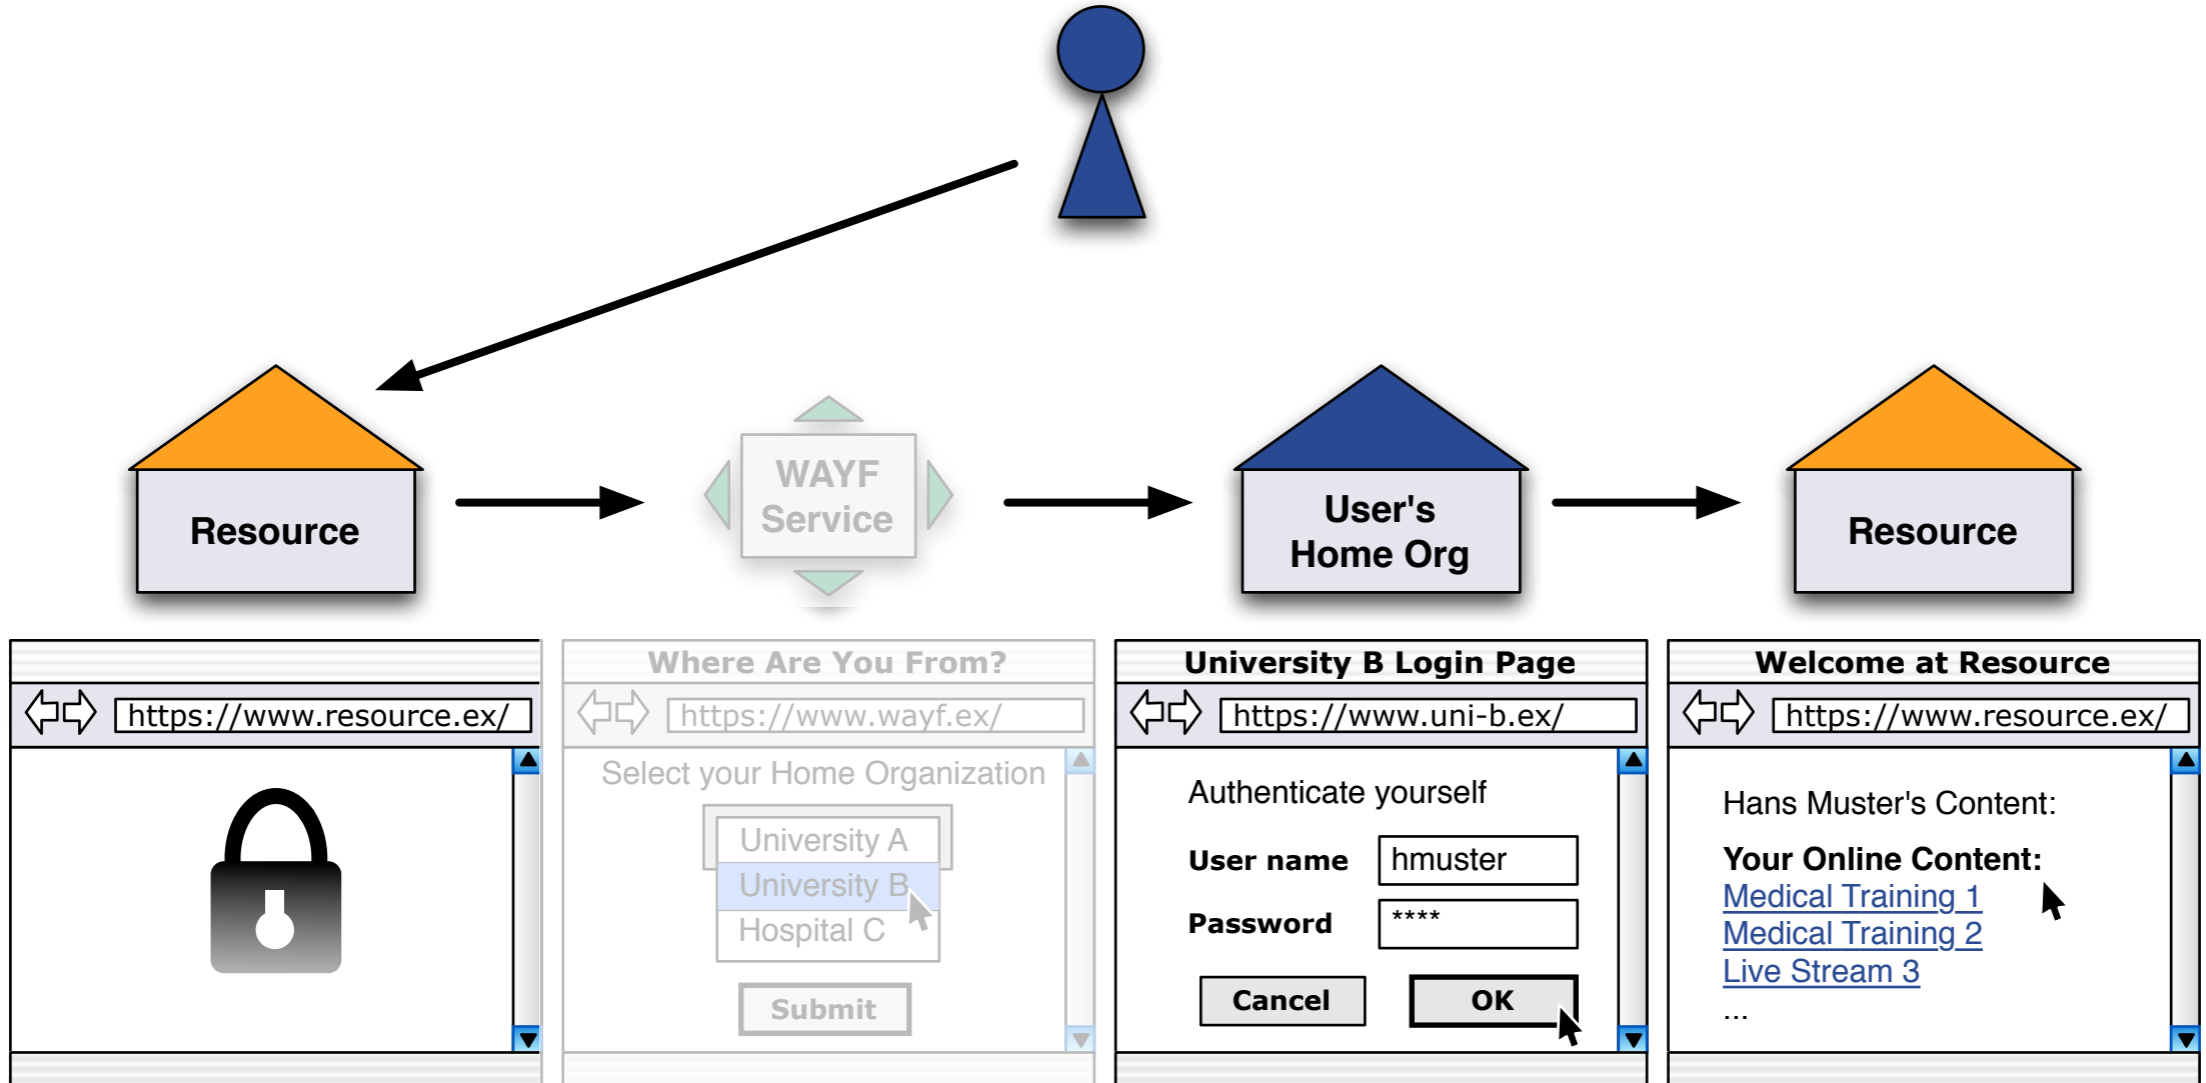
Resource

WAYF Service

User's Home Org

Resource

https://www.resource.ex/

Where Are You From?

https://www.wayf.ex/

Select your Home Organization

University A
University B
Hospital C

Submit

University B Login Page

https://www.uni-b.ex/

Authenticate yourself

User name hmuster

Password ****

Cancel OK

Welcome at Resource

https://www.resource.ex/

Hans Muster's Content:

Your Online Content:
Medical Training 1
Medical Training 2
Live Stream 3
...